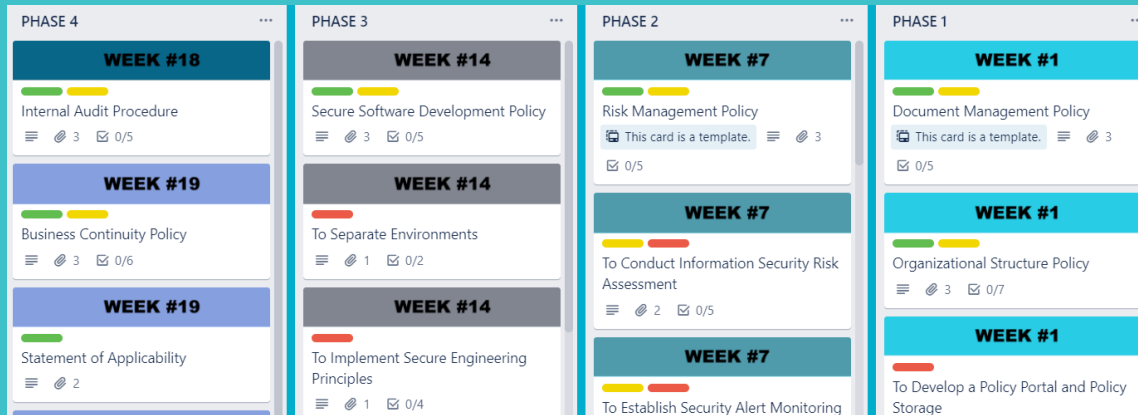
PHASE 4 ...

WEEK #18

Internal Audit Procedure

3 0/5

WEEK #19

Business Continuity Policy

3 0/6

WEEK #19

Statement of Applicability

2

PHASE 3 ...

WEEK #14

Secure Software Development Policy

3 0/5

WEEK #14

To Separate Environments

1 0/2

WEEK #14

To Implement Secure Engineering Principles

1 0/4

PHASE 2 ...

WEEK #7

Risk Management Policy

This card is a template. 3

0/5

WEEK #7

To Conduct Information Security Risk Assessment

2 0/5

WEEK #7

To Establish Security Alert Monitoring

PHASE 1

WEEK #1

Document Management Policy

This card is a template. 3

0/5

WEEK #1

Organizational Structure Policy

3 0/7

WEEK #1

To Develop a Policy Portal and Policy Storage